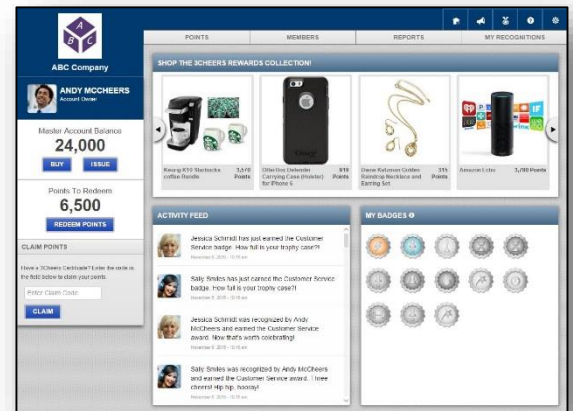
ABC

ABC Company

ANDY MCCHEERS
Account Owner

Master Account Balance
24,000
BUY ISSUE

Points To Redeem
6,500
REDEEM POINTS

CLAIM POINTS

Have a 3Cheers Certificate? Enter the code in the fields below to claim your points.

Enter Claim Code

CLAIM

POINTS MEMBERS REPORTS MY RECOGNITIONS

SHOP THE 3CHEERS REWARDS COLLECTION!

Keurig K10 Starbucks coffee Bundle 3,610 Points

OtterBox Defender Carrying Case (Holster) for iPhone 6 519 Points

Dasne Kalamon Golden Raindrop Necklace and Earring Set 315 Points

Amazon Echo 3,400 Points

ACTIVITY FEED

Jessica Schmidt has just earned the Customer Service badge. How full is your trophy case?!
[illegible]

Sally Smiles has just earned the Customer Service badge. How full is your trophy case?!
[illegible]

Jessica Schmidt was recognized by Andy McCheers and earned the Customer Service award. Now that's worth celebrating!
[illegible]

Sally Smiles was recognized by Andy McCheers and earned the Customer Service award. Three cheers! Hip hip, hooray!
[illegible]

MY BADGES